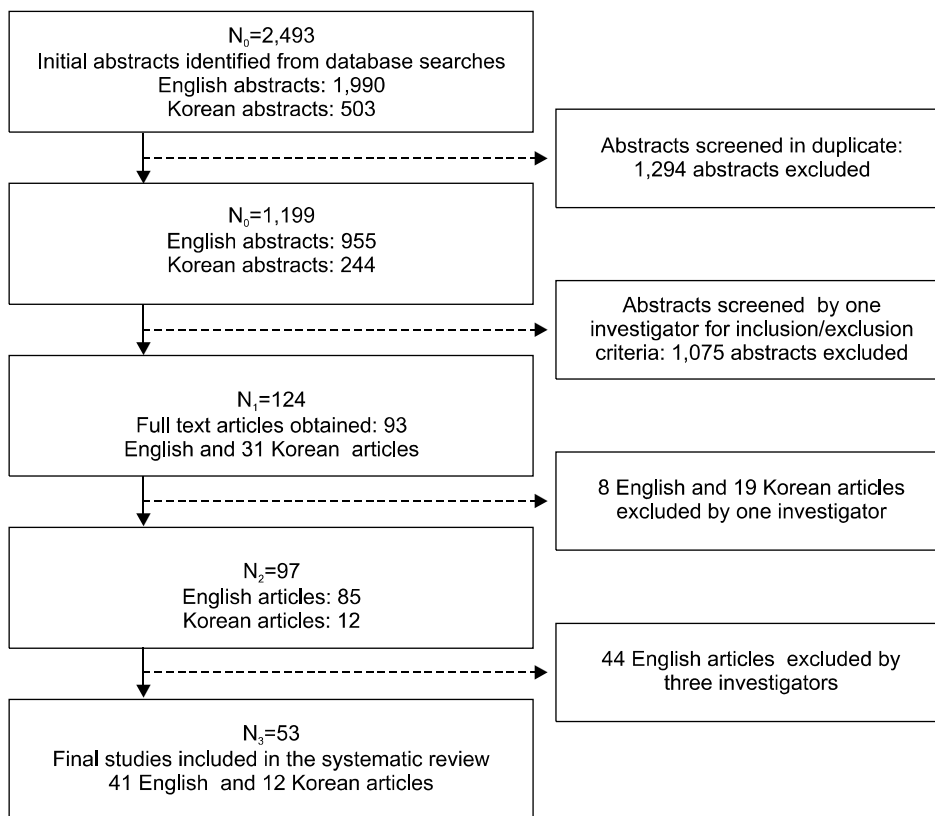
$N_0$=2,493
Initial abstracts identified from database searches
English abstracts: 1,990
Korean abstracts: 503

Abstracts screened in duplicate: 1,294 abstracts excluded

$N_0$=1,199
English abstracts: 955
Korean abstracts: 244

Abstracts screened by one investigator for inclusion/exclusion criteria: 1,075 abstracts excluded

$N_1$=124
Full text articles obtained: 93 English and 31 Korean articles

8 English and 19 Korean articles excluded by one investigator

$N_2$=97
English articles: 85
Korean articles: 12

44 English articles excluded by three investigators

$N_3$=53
Final studies included in the systematic review
41 English and 12 Korean articles